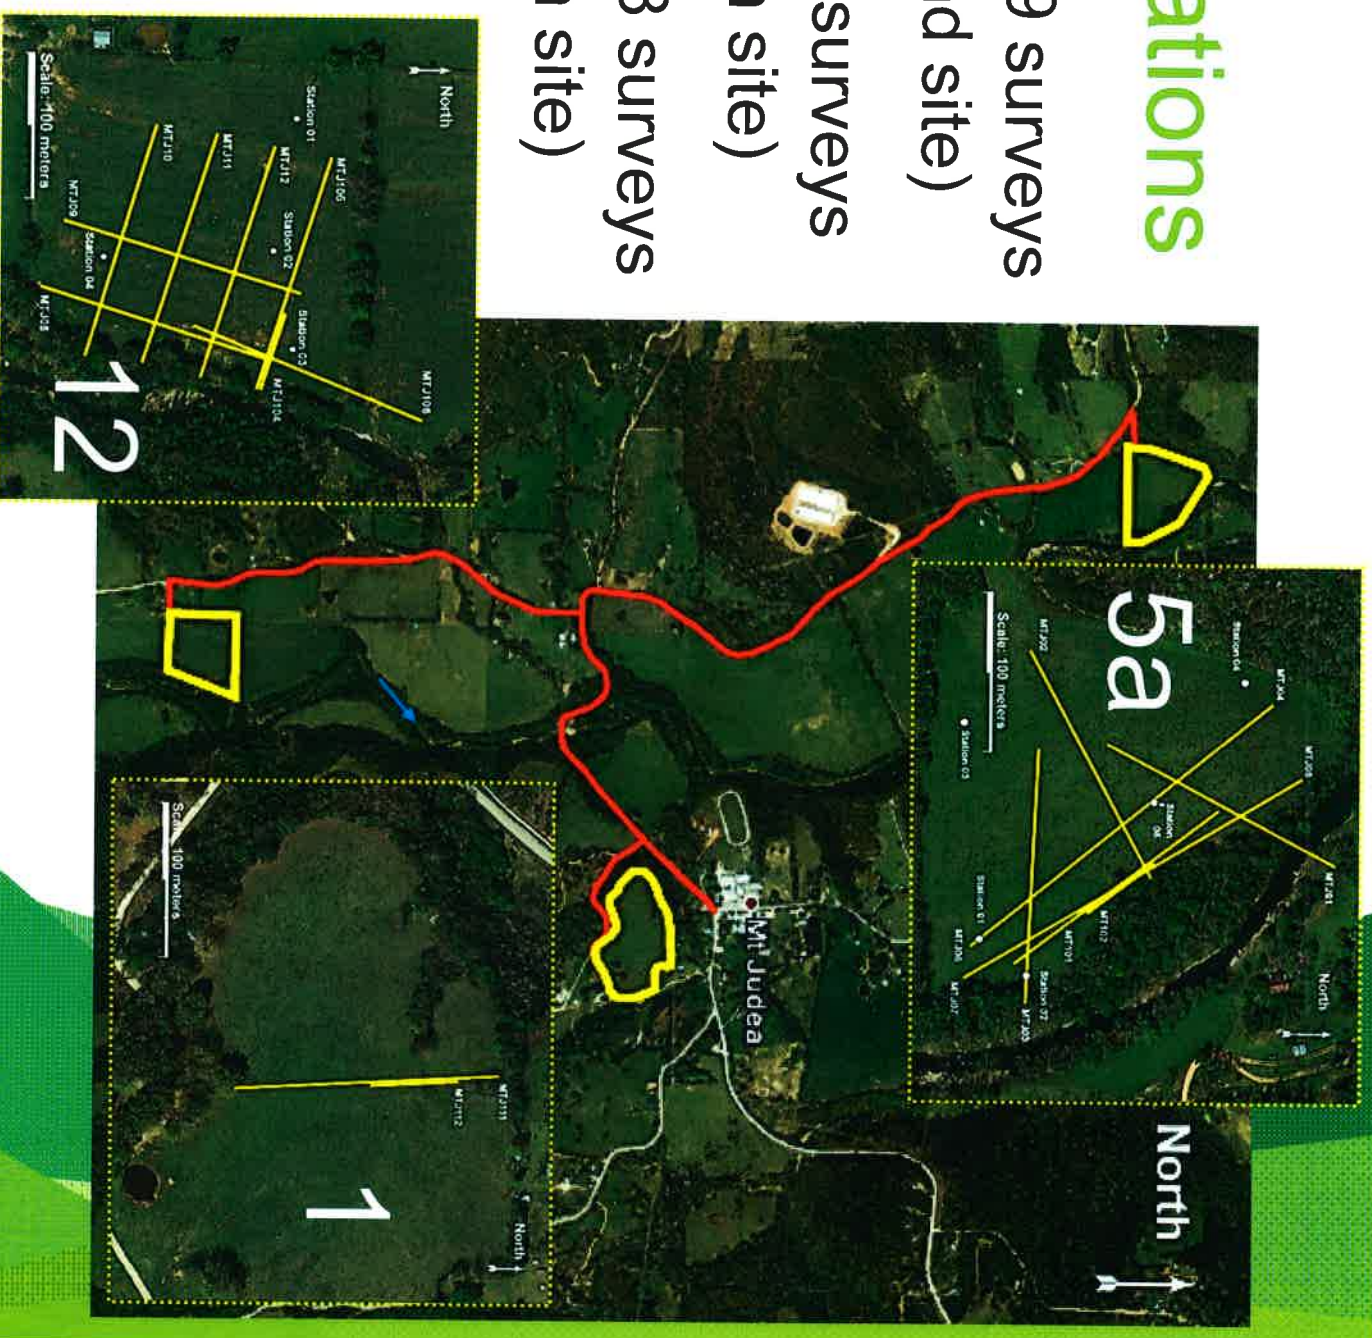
ations
9 surveys
d site)
surveys
site)
3 surveys
site)

North

5a

Station 04
MTJ04
MTJ05
MTJ01
North
Station 06
MTJ02
Scale: 100 meters
Station 03
Station 01
MTJ06
MTJ07
MTJ102
MTJ101
Station 02
MTJ03

Mt Judea

12

North
Station 01
MTJ105
MTJ12
Station 02
MTJ11
MTJ10
MTJ09
Station 04
MTJ08
Station 03
MTJ104
MTJ106
Scale: 100 meters

1

Scale: 100 meters
MTJ111
MTJ112
North